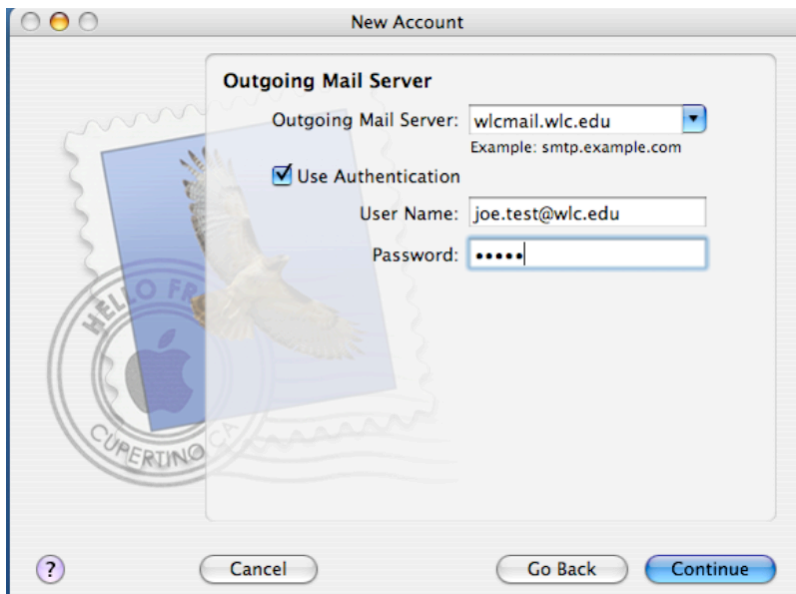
New Account

Outgoing Mail Server

Outgoing Mail Server: wlcmail.wlc.edu

Example: smtp.example.com

Use Authentication

User Name: joe.test@wlc.edu

Password: •••••

HELLO FR

CUPERTINO CA

?

Cancel

Go Back

Continue